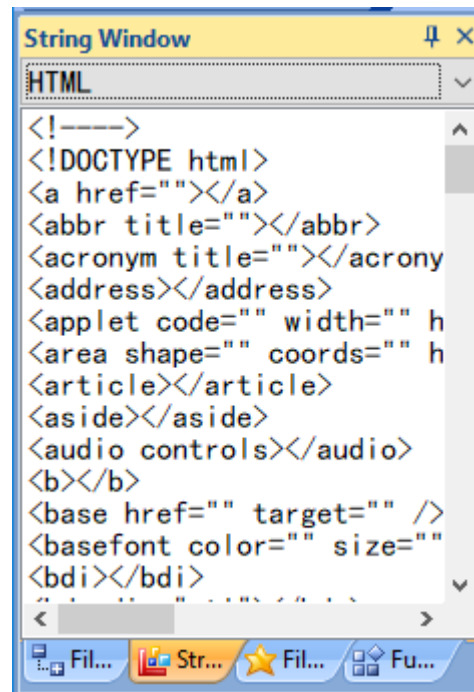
String Window

HTML

<!---->
<!DOCTYPE html>
<a href=""></a>
<abbr title=""></abbr>
<acronym title=""></acrony
<address></address>
<applet code="" width="" h
<area shape="" coords="" h
<article></article>
<aside></aside>
<audio controls></audio>
<b></b>
<base href="" target="" />
<basefont color="" size=""
<bdi></bdi>
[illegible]

Fil... Str... Fil... Fu...